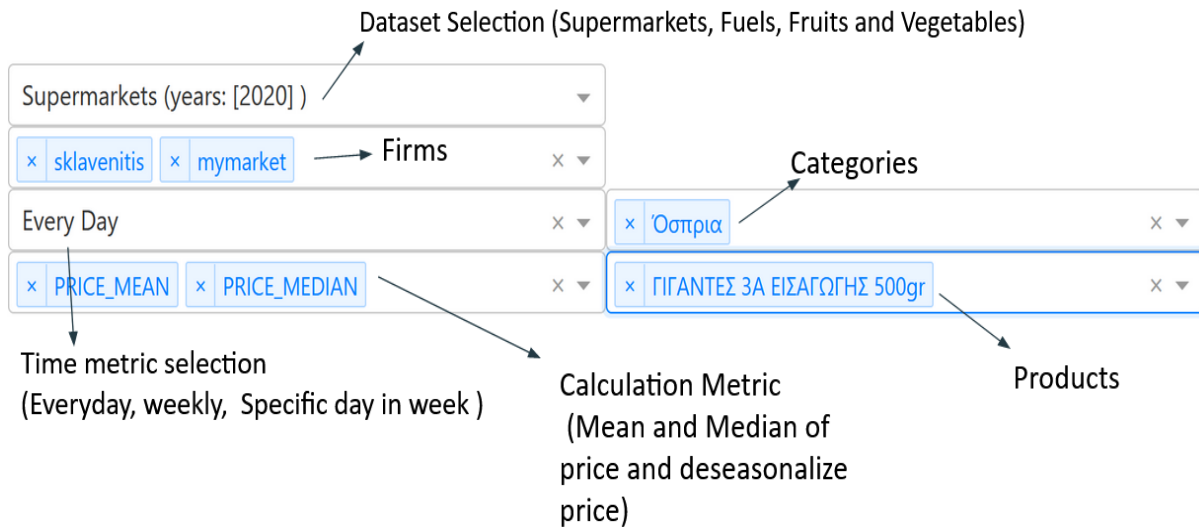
Dataset Selection (Supermarkets, Fuels, Fruits and Vegetables)

Supermarkets (years: [2020] )

× sklavenitis × mymarket × Firms

Every Day ×

Categories

× Όσπρια ×

× PRICE_MEAN × PRICE_MEDIAN ×

× ΓΙΓΑΝΤΕΣ 3Α ΕΙΣΑΓΩΓΗΣ 500gr ×

Time metric selection
(Everyday, weekly, Specific day in week )

Calculation Metric
(Mean and Median of price and deseasonalize price)

Products